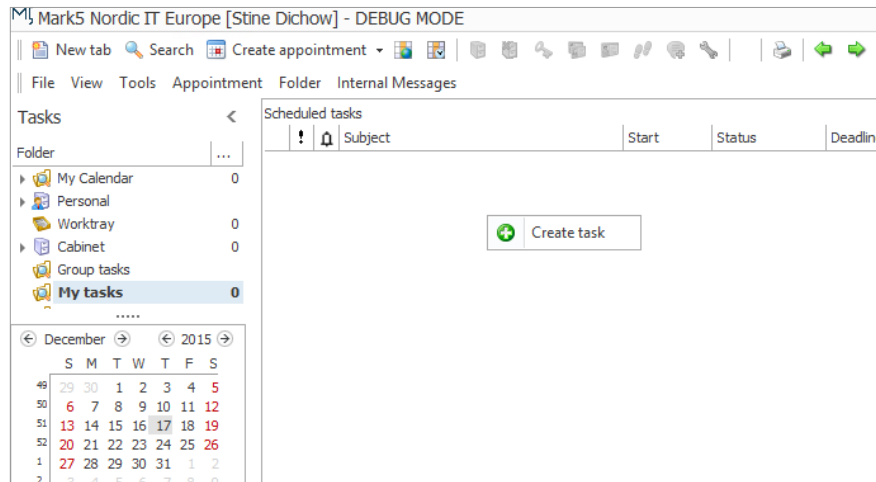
Mark5 Nordic IT Europe [Stine Dichow] - DEBUG MODE

New tab Search Create appointment

File View Tools Appointment Folder Internal Messages

Tasks

Folder ...

My Calendar 0
Personal
Worktray 0
Cabinet 0
Group tasks
My tasks 0

Scheduled tasks

| ! | | Subject | Start | Status | Deadlin |
|---|---|---|---|---|---|

Create task

December 2015

| | S | M | T | W | T | F | S |
|---|---|---|---|---|---|---|---|
| 49 | 29 | 30 | 1 | 2 | 3 | 4 | 5 |
| 50 | 6 | 7 | 8 | 9 | 10 | 11 | 12 |
| 51 | 13 | 14 | 15 | 16 | 17 | 18 | 19 |
| 52 | 20 | 21 | 22 | 23 | 24 | 25 | 26 |
| 1 | 27 | 28 | 29 | 30 | 31 | 1 | 2 |